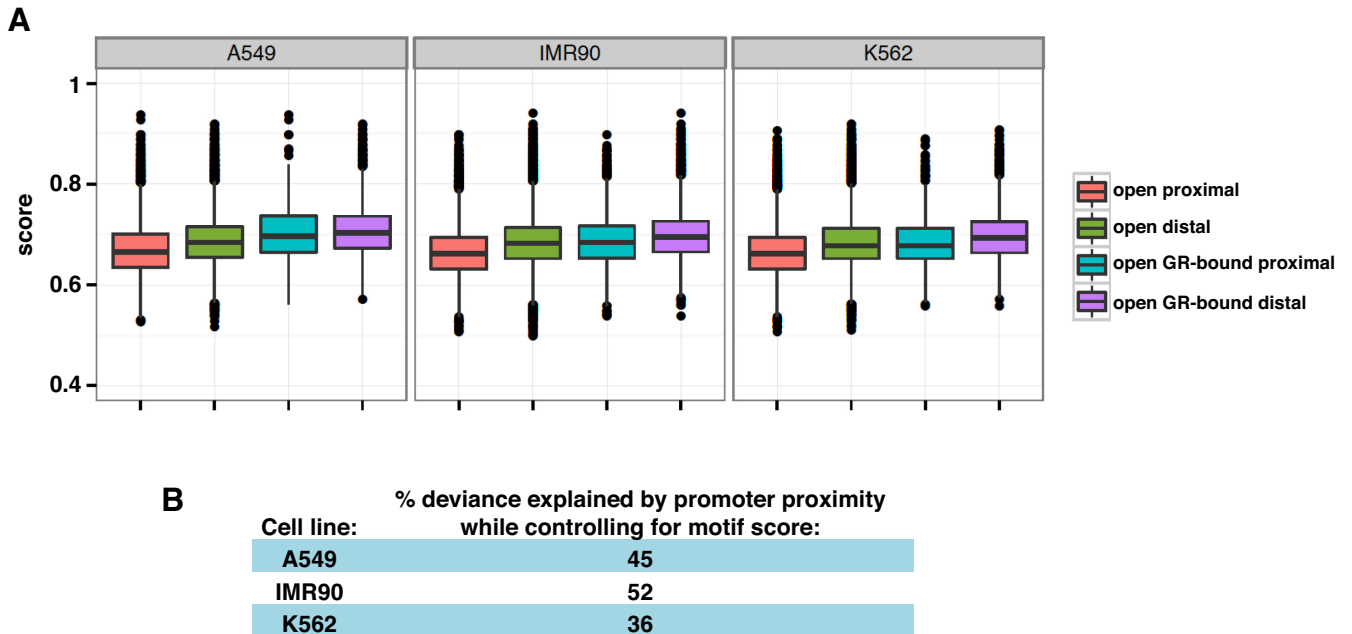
A

A549 | IMR90 | K562

score

1

0.8

0.6

0.4

open proximal
open distal
open GR-bound proximal
open GR-bound distal

B

| Cell line: | % deviance explained by promoter proximity while controlling for motif score: |
|---|---|
| A549 | 45 |
| IMR90 | 52 |
| K562 | 36 |